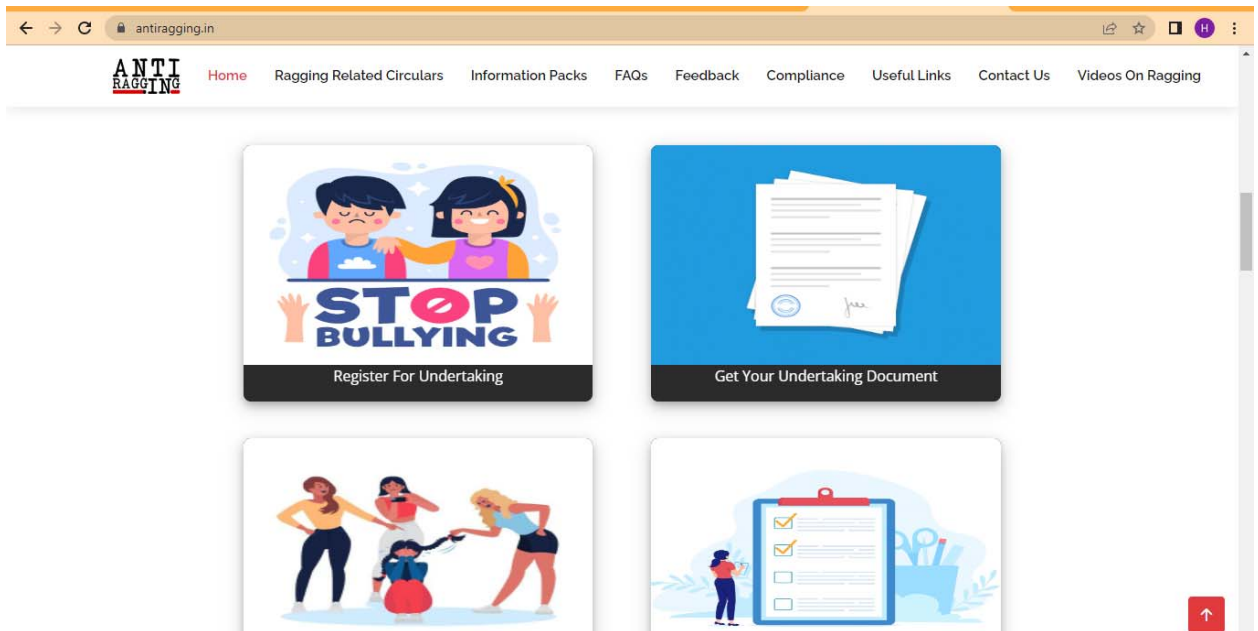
antiragging.in

H

ANTI RAGGING

Home Ragging Related Circulars Information Packs FAQs Feedback Compliance Useful Links Contact Us Videos On Ragging

STOP BULLYING

Register For Undertaking

Get Your Undertaking Document